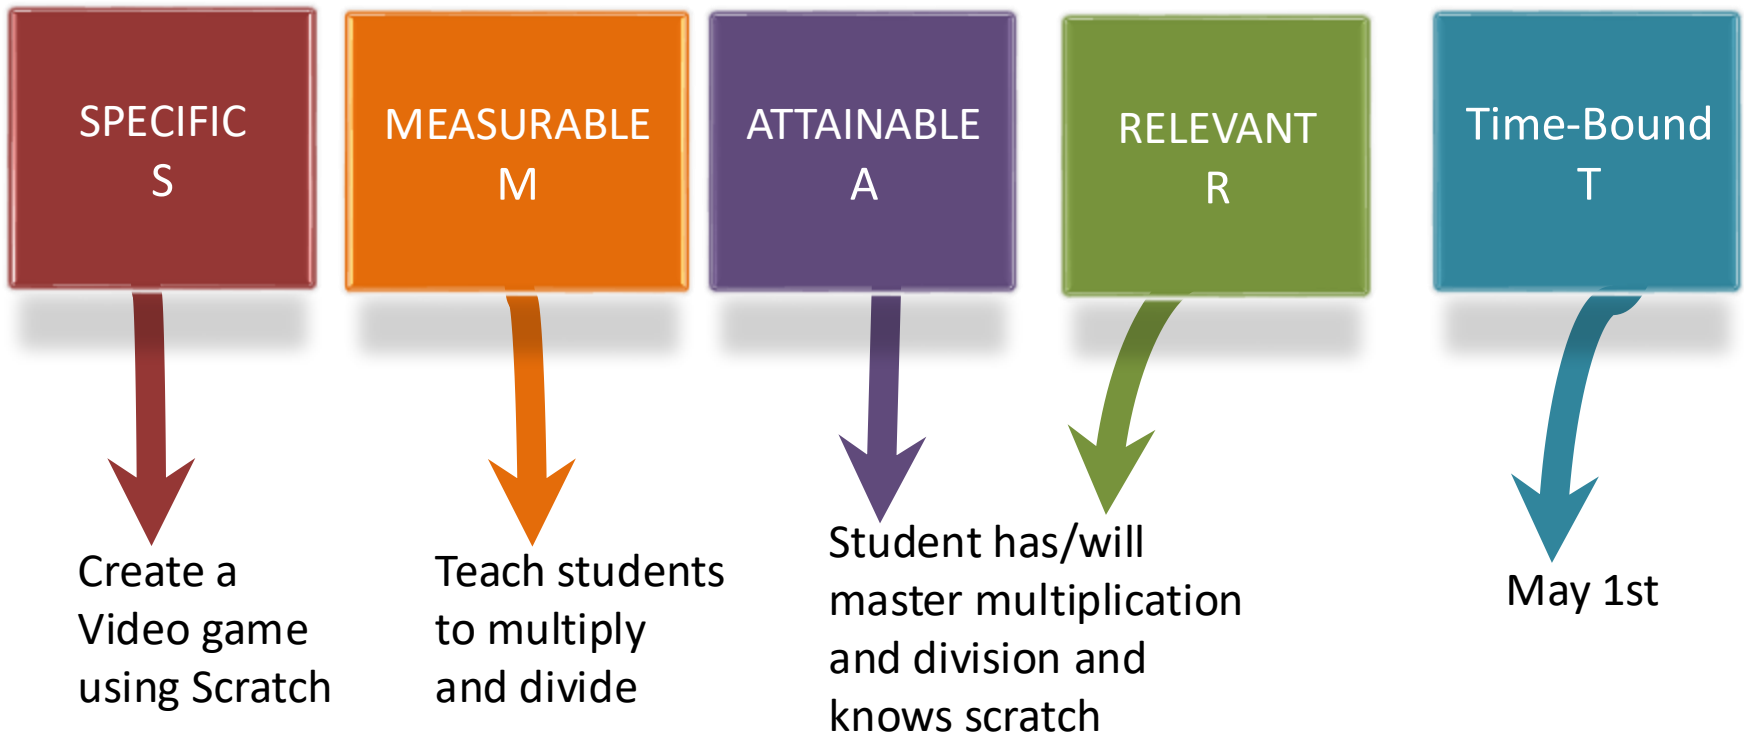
SPECIFIC
S

MEASURABLE
M

ATTAINABLE
A

RELEVANT
R

Time-Bound
T

Create a Video game using Scratch

Teach students to multiply and divide

Student has/will master multiplication and division and knows scratch

May 1st